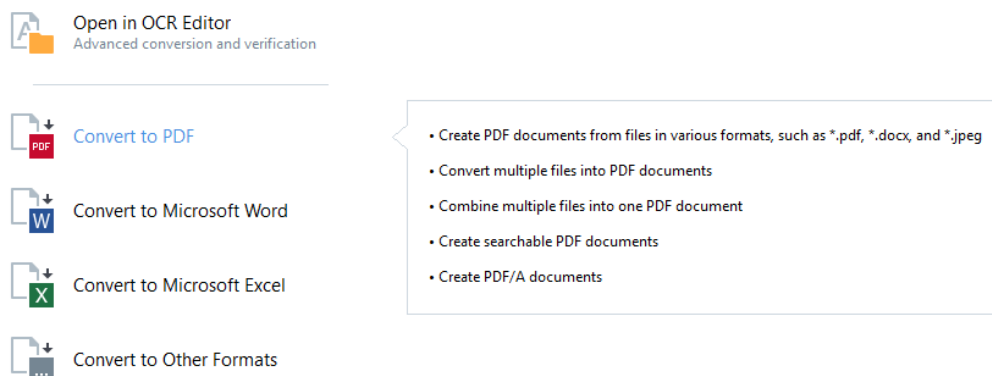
Open in OCR Editor
Advanced conversion and verification

PDF
Convert to PDF

W
Convert to Microsoft Word

X
Convert to Microsoft Excel

Convert to Other Formats

• Create PDF documents from files in various formats, such as *.pdf, *.docx, and *.jpeg
• Convert multiple files into PDF documents
• Combine multiple files into one PDF document
• Create searchable PDF documents
• Create PDF/A documents